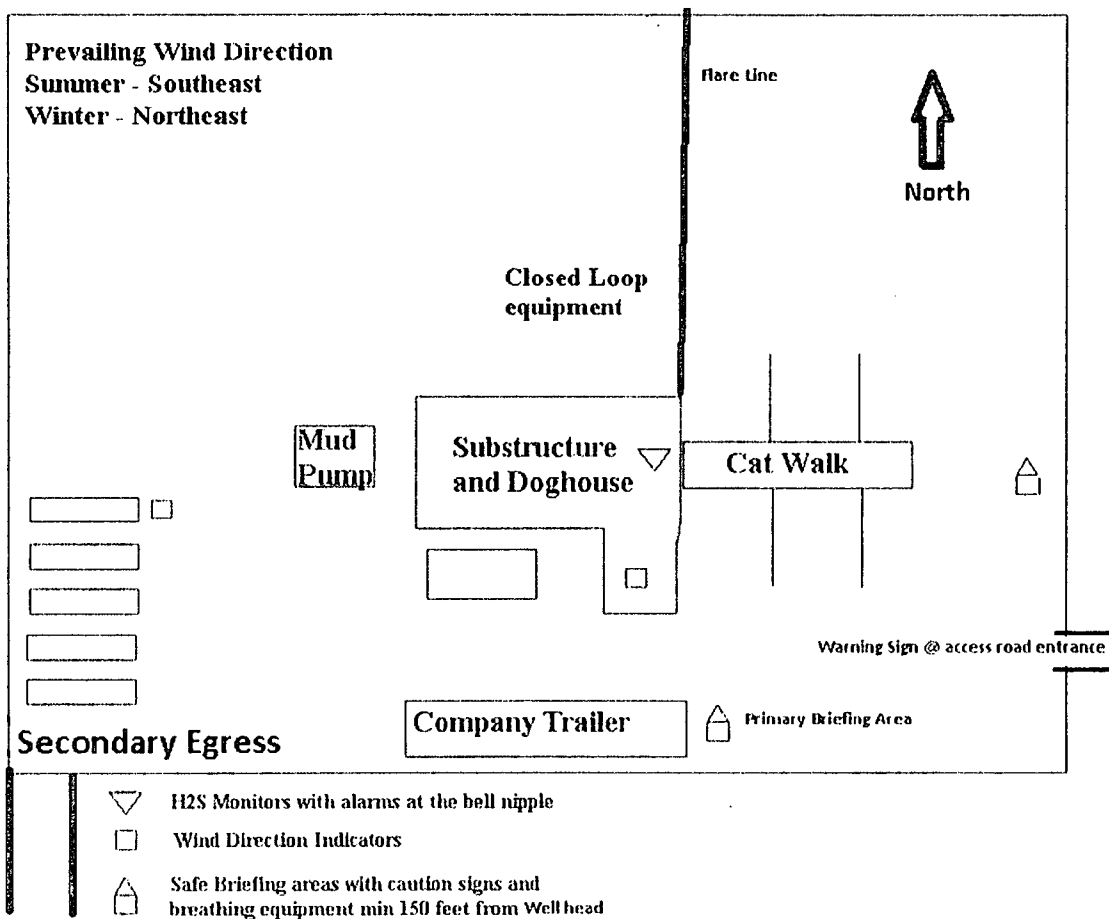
Prevailing Wind Direction
Summer - Southeast
Winter - Northeast

flare Line

North

Closed Loop equipment

Mud Pump

Substructure and Doghouse

Cat Walk

Warning Sign @ access road entrance

Company Trailer

Primary Briefing Area

Secondary Egress

H2S Monitors with alarms at the bell nipple

Wind Direction Indicators

Safe Briefing areas with caution signs and breathing equipment min 150 feet from Well head